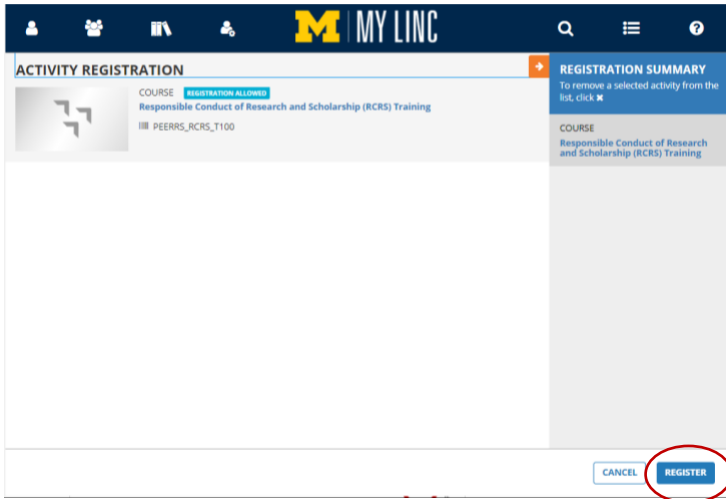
M | MY LINC

ACTIVITY REGISTRATION

COURSE REGISTRATION ALLOWED
Responsible Conduct of Research and Scholarship (RCRS) Training
PEERRS_RCRS_T100

REGISTRATION SUMMARY
To remove a selected activity from the list, click ✖

COURSE
Responsible Conduct of Research and Scholarship (RCRS) Training

CANCEL
REGISTER